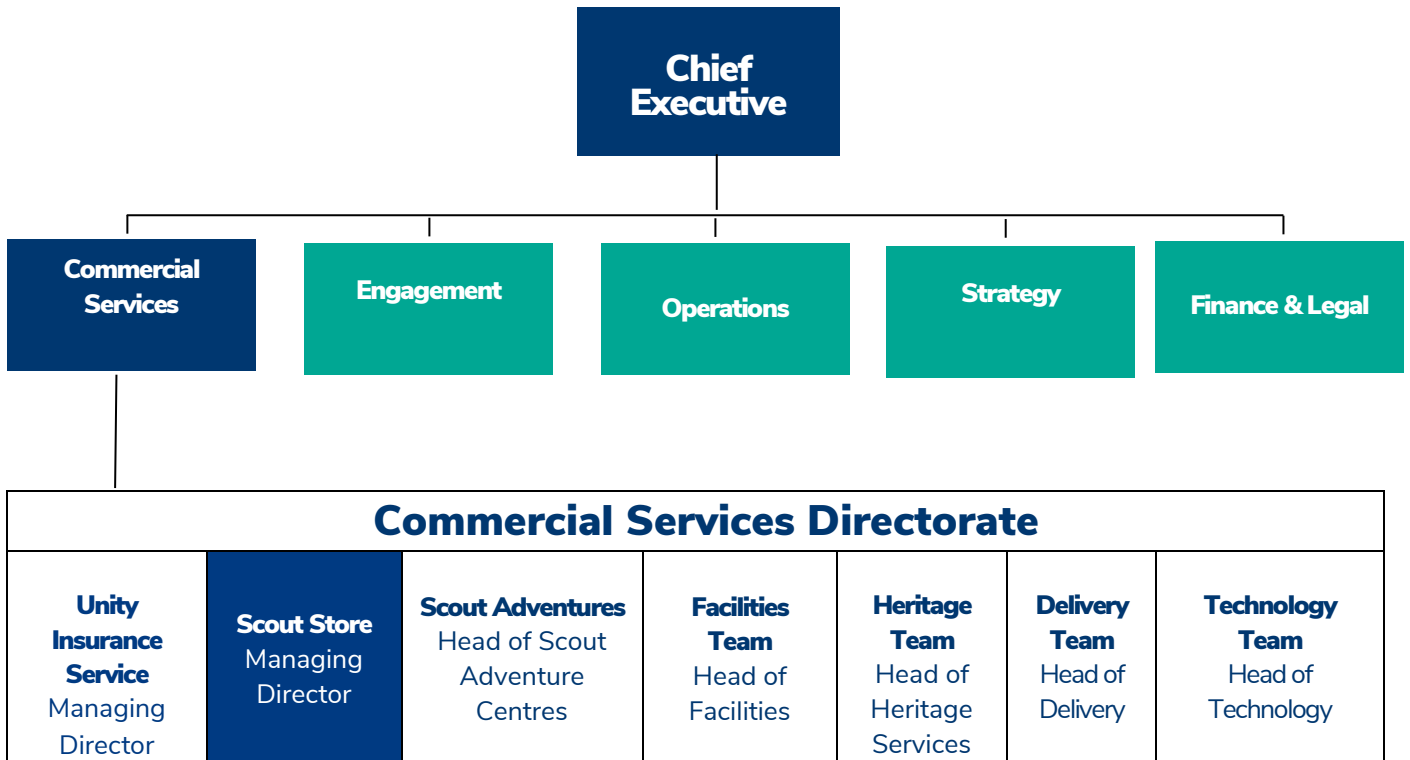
Chief Executive

Commercial Services

Engagement

Operations

Strategy

Finance & Legal

Commercial Services Directorate

| Unity Insurance Service Managing Director | Scout Store Managing Director | Scout Adventures Head of Scout Adventure Centres | Facilities Team Head of Facilities | Heritage Team Head of Heritage Services | Delivery Team Head of Delivery | Technology Team Head of Technology |
|---|---|---|---|---|---|---|